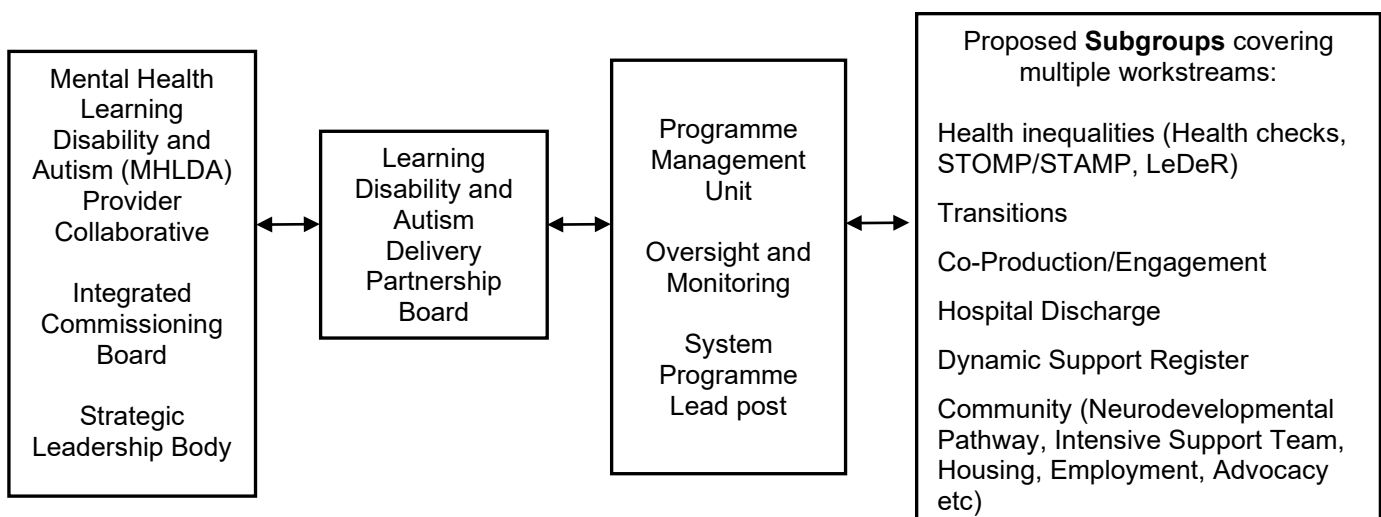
Mental Health Learning Disability and Autism (MHLDA) Provider Collaborative

Integrated Commissioning Board

Strategic Leadership Body

Learning Disability and Autism Delivery Partnership Board

Programme Management Unit

Oversight and Monitoring

System Programme Lead post

Proposed **Subgroups** covering multiple workstreams:

Health inequalities (Health checks, STOMP/STAMP, LeDeR)

Transitions

Co-Production/Engagement

Hospital Discharge

Dynamic Support Register

Community (Neurodevelopmental Pathway, Intensive Support Team, Housing, Employment, Advocacy etc)